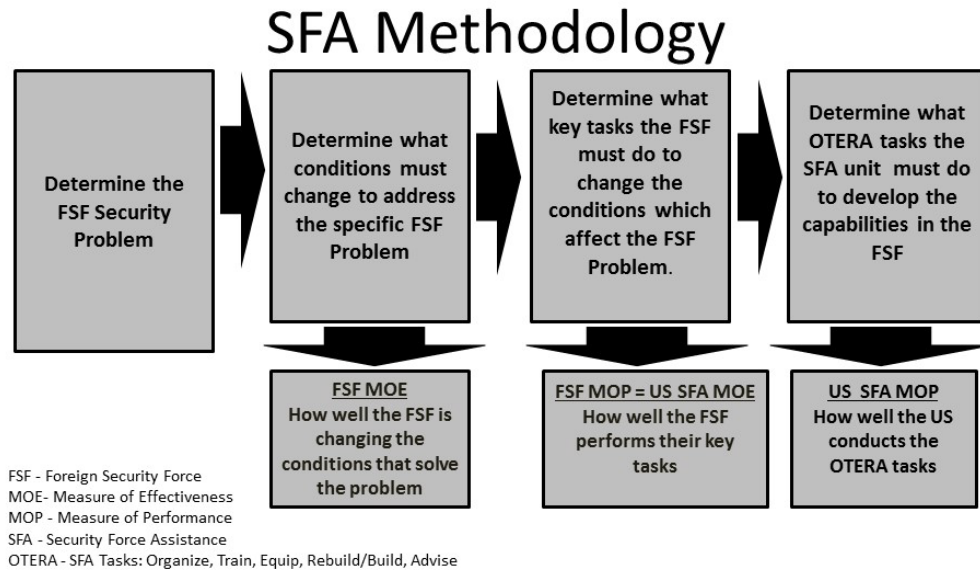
SFA Methodology

Determine the FSF Security Problem

Determine what conditions must change to address the specific FSF Problem

Determine what key tasks the FSF must do to change the conditions which affect the FSF Problem.

Determine what OTERA tasks the SFA unit must do to develop the capabilities in the FSF

FSF MOE
How well the FSF is changing the conditions that solve the problem

FSF MOP = US SFA MOE
How well the FSF performs their key tasks

US SFA MOP
How well the US conducts the OTERA tasks

FSF - Foreign Security Force
MOE- Measure of Effectiveness
MOP - Measure of Performance
SFA - Security Force Assistance
OTERA - SFA Tasks: Organize, Train, Equip, Rebuild/Build, Advise